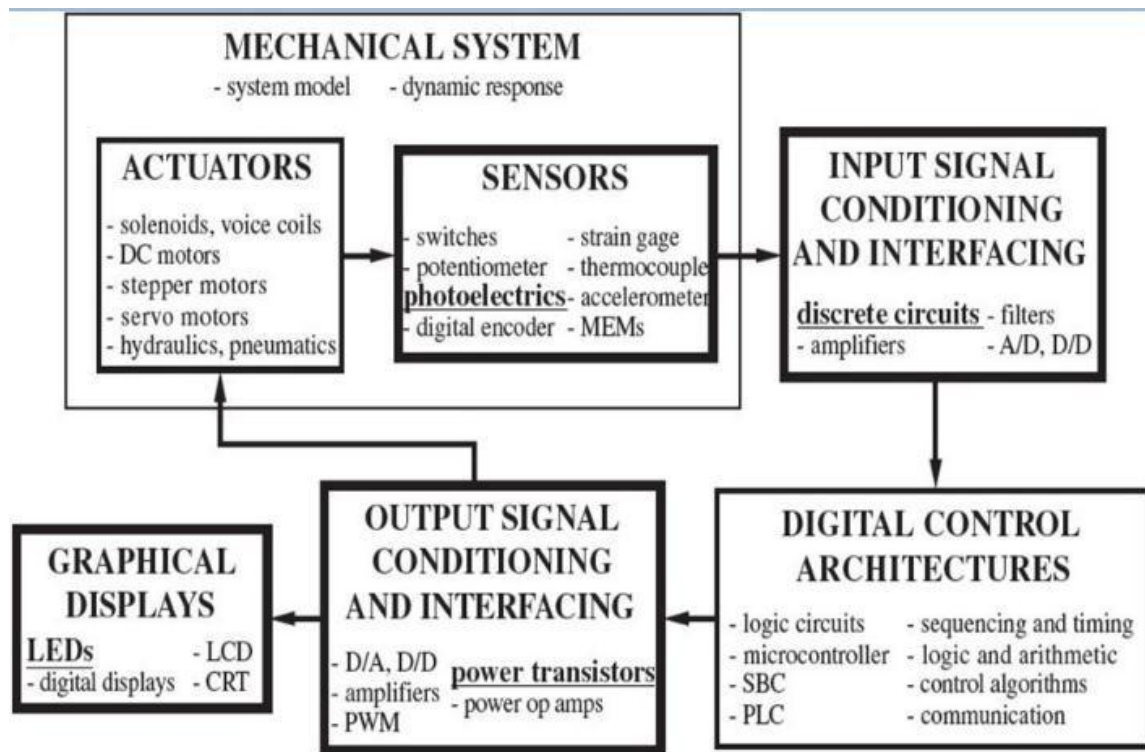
MECHANICAL SYSTEM
- system model - dynamic response

ACTUATORS
- solenoids, voice coils
- DC motors
- stepper motors
- servo motors
- hydraulics, pneumatics

SENSORS
- switches
- potentiometer
photoelectrics
- digital encoder
- strain gage
- thermocouple
- accelerometer
- MEMs

INPUT SIGNAL CONDITIONING AND INTERFACING
discrete circuits
- amplifiers
- filters
- A/D, D/D

DIGITAL CONTROL ARCHITECTURES
- logic circuits
- microcontroller
- SBC
- PLC
- sequencing and timing
- logic and arithmetic
- control algorithms
- communication

OUTPUT SIGNAL CONDITIONING AND INTERFACING
- D/A, D/D
- amplifiers
- PWM
power transistors
- power op amps

GRAPHICAL DISPLAYS
LEDs
- digital displays
- LCD
- CRT